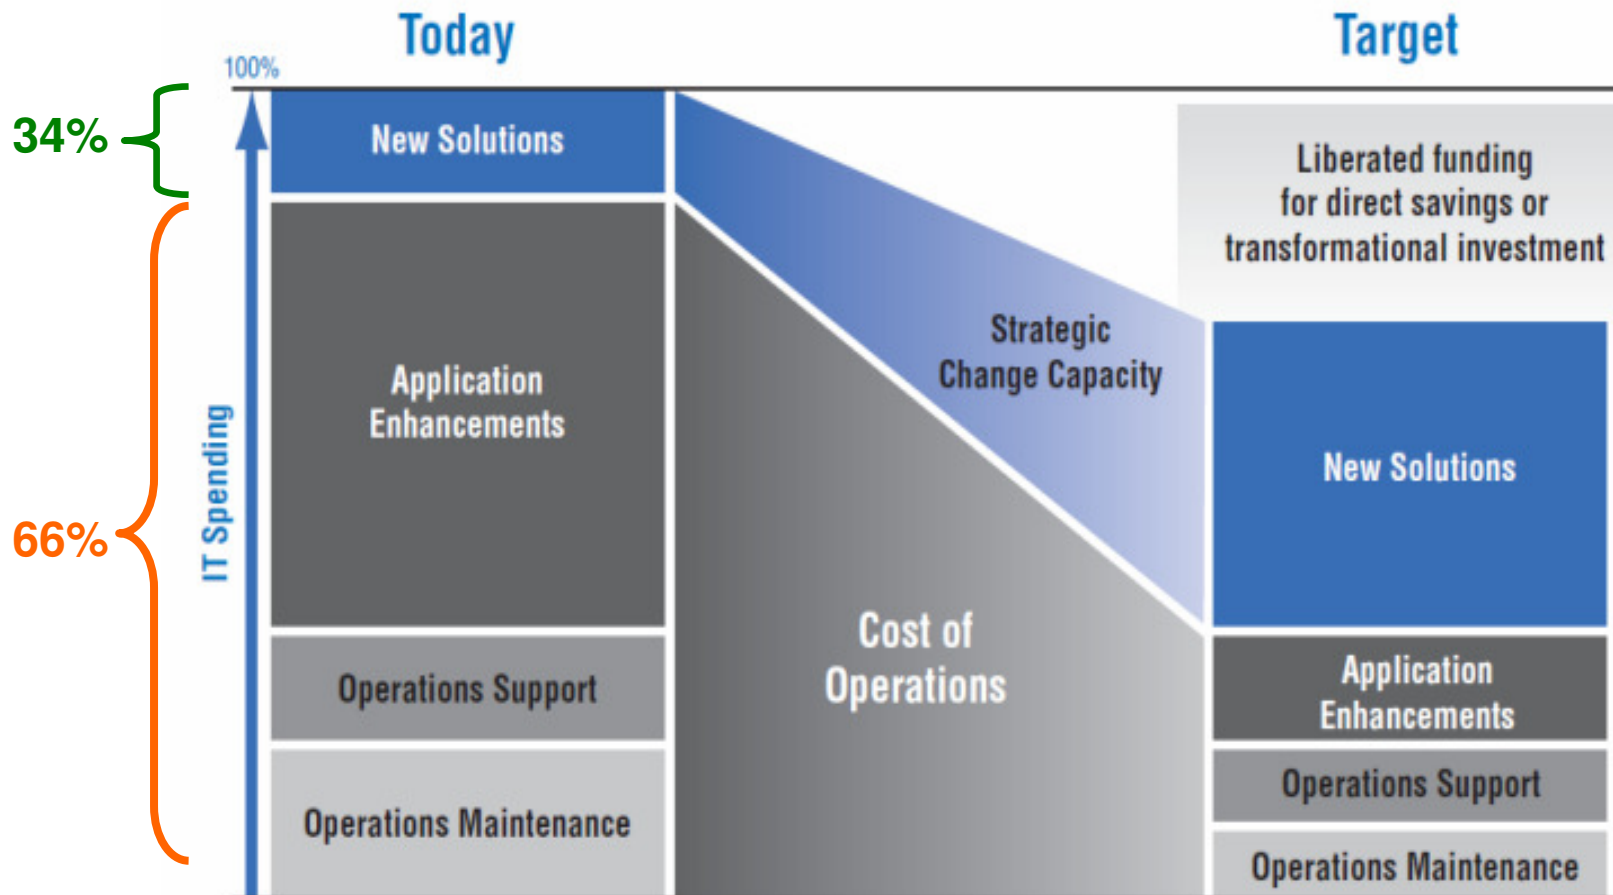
Today

Target

100%

34%

66%

IT Spending

New Solutions

Application Enhancements

Operations Support

Operations Maintenance

Strategic Change Capacity

Cost of Operations

Liberated funding for direct savings or transformational investment

New Solutions

Application Enhancements

Operations Support

Operations Maintenance